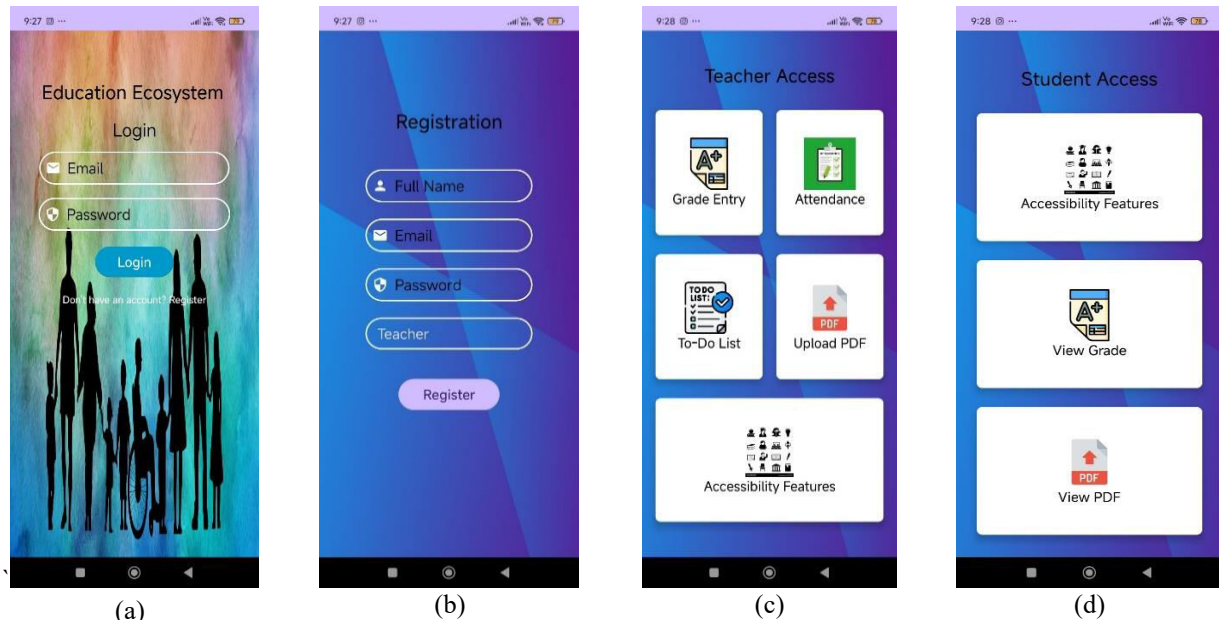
9:27 ...

Education Ecosystem

Login

Email

Password

Login

Don't have an account? Register

(a)

9:27 ...

Registration

Full Name

Email

Password

Teacher

Register

(b)

9:28 ...

Teacher Access

Grade Entry

Attendance

TO DO LIST:

To-Do List

PDF

Upload PDF

Accessibility Features

(c)

9:28 ...

Student Access

Accessibility Features

View Grade

PDF

View PDF

(d)